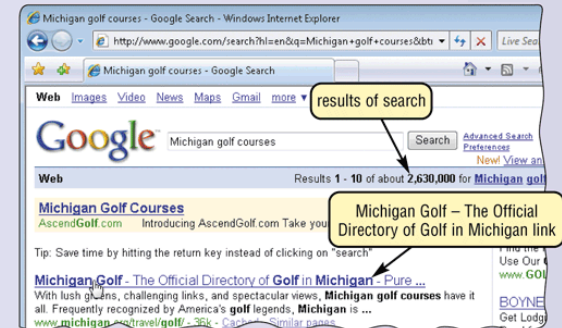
Michigan golf courses - Google Search - Windows Internet Explorer

http://www.google.com/search?hl=en&q=Michigan+golf+courses&bt

Live Sea

Michigan golf courses - Google Search

Web Images Video News Maps Gmail more

results of search

Google

Michigan golf courses

Search

Advanced Search
Preferences
New! View an

Web

Results 1 - 10 of about 2,630,000 for Michigan

Michigan Golf Courses
AscendGolf.com Introducing AscendGolf.com Take you

Michigan Golf – The Official Directory of Golf in Michigan link

Tip: Save time by hitting the return key instead of clicking on "search"

Michigan Golf - The Official Directory of Golf in Michigan - Pure ...
With lush greens, challenging links, and spectacular views, Michigan golf courses have it all. Frequently recognized by America's golf legends, Michigan is ...
www.michigan.org/travel/golf/ - 36k - Cached - Similar pages

Use Our
www.GOL

BOYNE
Get Lodg